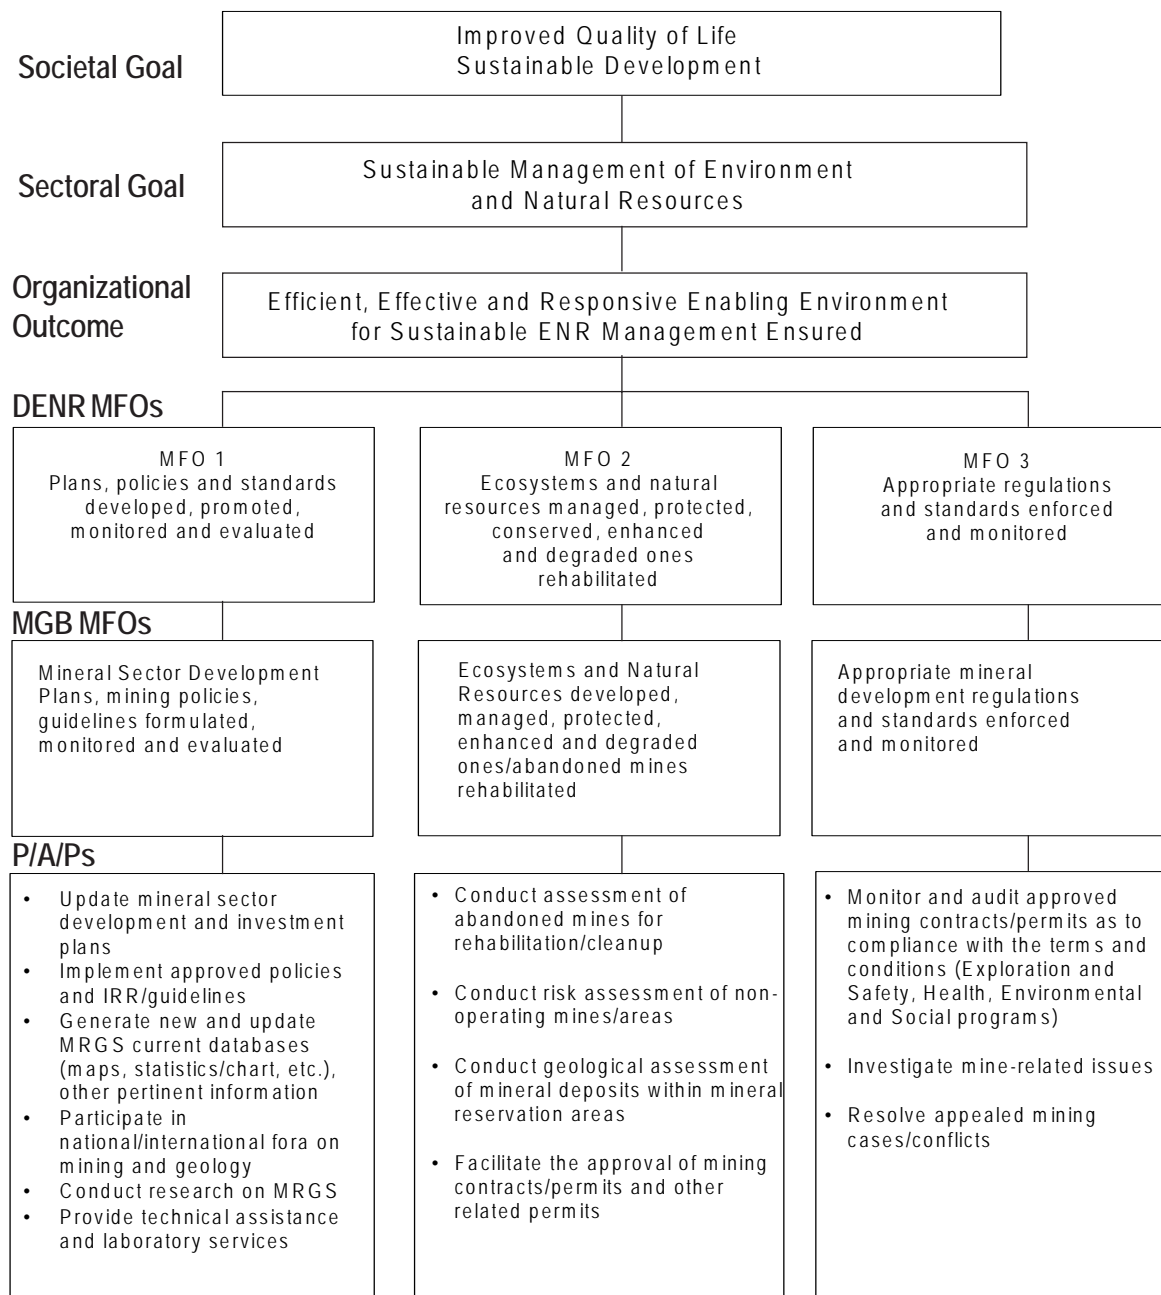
Societal Goal

Improved Quality of Life
Sustainable Development

Sectoral Goal

Sustainable Management of Environment and Natural Resources

Organizational Outcome

Efficient, Effective and Responsive Enabling Environment for Sustainable ENR Management Ensured

DENR MFOs

MFO 1
Plans, policies and standards developed, promoted, monitored and evaluated

MFO 2
Ecosystems and natural resources managed, protected, conserved, enhanced and degraded ones rehabilitated

MFO 3
Appropriate regulations and standards enforced and monitored

MGB MFOs

Mineral Sector Development Plans, mining policies, guidelines formulated, monitored and evaluated

Ecosystems and Natural Resources developed, managed, protected, enhanced and degraded ones/abandoned mines rehabilitated

Appropriate mineral development regulations and standards enforced and monitored

P/A/Ps

• Update mineral sector development and investment plans
• Implement approved policies and IRR/guidelines
• Generate new and update MRGS current databases (maps, statistics/chart, etc.), other pertinent information
• Participate in national/international fora on mining and geology
• Conduct research on MRGS
• Provide technical assistance and laboratory services

• Conduct assessment of abandoned mines for rehabilitation/cleanup

• Conduct risk assessment of non-operating mines/areas

• Conduct geological assessment of mineral deposits within mineral reservation areas

• Facilitate the approval of mining contracts/permits and other related permits

• Monitor and audit approved mining contracts/permits as to compliance with the terms and conditions (Exploration and Safety, Health, Environmental and Social programs)

• Investigate mine-related issues

• Resolve appealed mining cases/conflicts